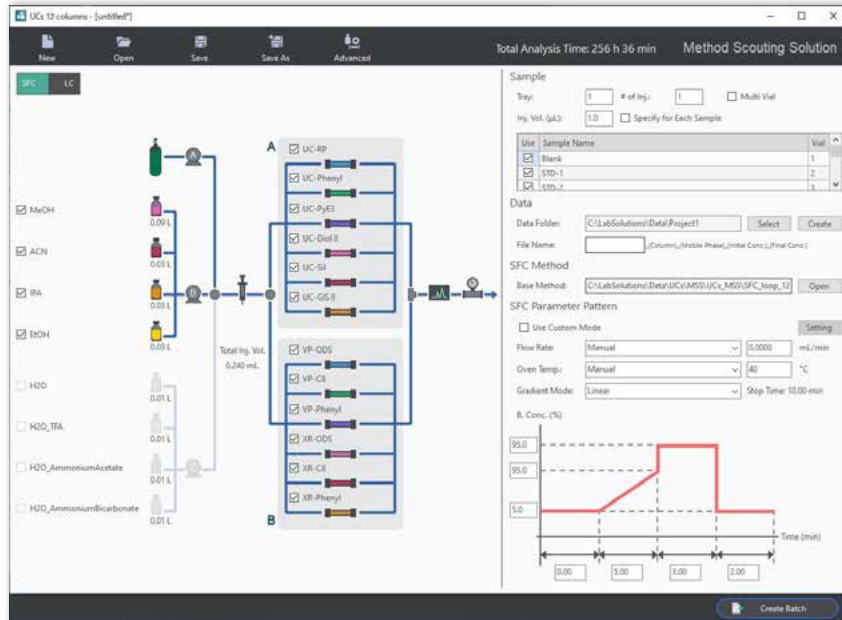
UCs 12 columns - [untitled*]

New Open Save Save As Advanced

Total Analysis Time: 256 h 36 min

Method Scouting Solution

SFC LC

MeOH 0.09 L
ACN 0.03 L
IPA 0.03 L
EtOH 0.03 L
H2O 0.01 L
H2O_TFA 0.01 L
H2O_AmmoniumAcetate 0.01 L
H2O_AmmoniumBicarbonate 0.01 L

A
B
C

Total Inj. Vol. 0.240 mL

A
UC-RP
UC-Phenyl
UC-PyE3
UC-Diol II
UC-Sil
UC-GIS II

VP-ODS
VP-C8
VP-Phenyl
XR-ODS
XR-C8
XR-Phenyl
B

Sample
Tray: 1 # of Inj.: 1 Multi Vial
Inj. Vol. (µL): 1.0 Specify for Each Sample

| Use | Sample Name | Vial |
|---|---|---|
| ☑ | Blank | 1 |
| ☑ | STD-1 | 2 |
| ☑ | STD-2 | 3 |

Data
Data Folder: C:\LabSolutions\Data\Project1 Select Create
File Name: _(Column)_(Mobile Phase)_(Initial Conc.)_(Final Conc.)

SFC Method
Base Method: C:\LabSolutions\Data\UCs\MSS\UCs_MSS\SFC_loop_12 Open

SFC Parameter Pattern
Use Custom Mode Setting
Flow Rate: Manual 0.0000 mL/min
Oven Temp.: Manual 40 °C
Gradient Mode: Linear Stop Time: 10.00 min

B. Conc. (%)
95.0
95.0
5.0
Time (min)
0.00 5.00 3.00 2.00

Create Batch